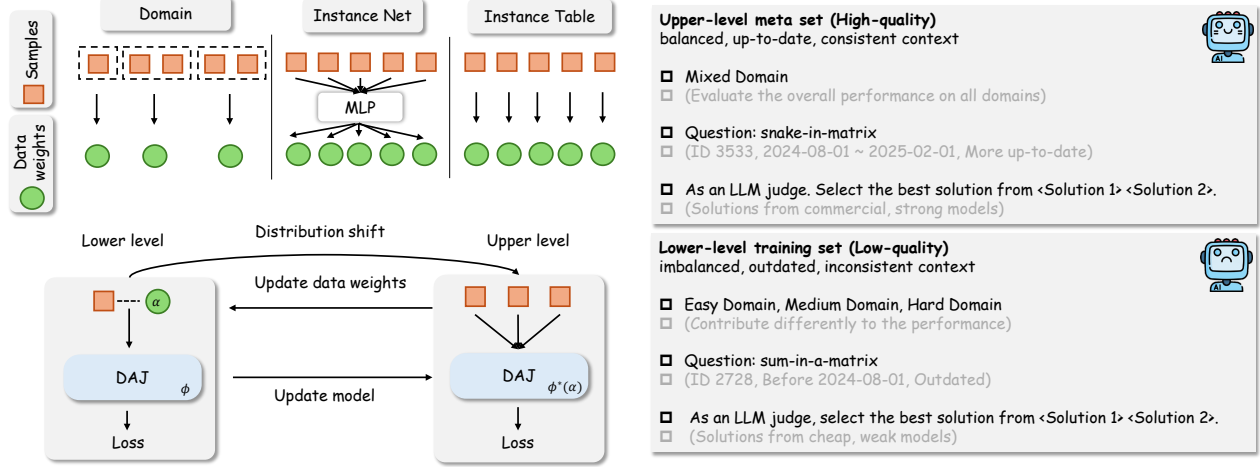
Domain

Instance Net

Instance Table

Samples

MLP

Data weights

Lower level

Distribution shift

Upper level

Update data weights

$\alpha$

DAJ

$\phi$

Update model

DAJ

$\phi^*(\alpha)$

Loss

Loss

Upper-level meta set (High-quality)
balanced, up-to-date, consistent context

Mixed Domain
(Evaluate the overall performance on all domains)

Question: snake-in-matrix
(ID 3533, 2024-08-01 ~ 2025-02-01, More up-to-date)

As an LLM judge. Select the best solution from <Solution 1> <Solution 2>.
(Solutions from commercial, strong models)

Lower-level training set (Low-quality)
imbalanced, outdated, inconsistent context

Easy Domain, Medium Domain, Hard Domain
(Contribute differently to the performance)

Question: sum-in-a-matrix
(ID 2728, Before 2024-08-01, Outdated)

As an LLM judge, select the best solution from <Solution 1> <Solution 2>.
(Solutions from cheap, weak models)